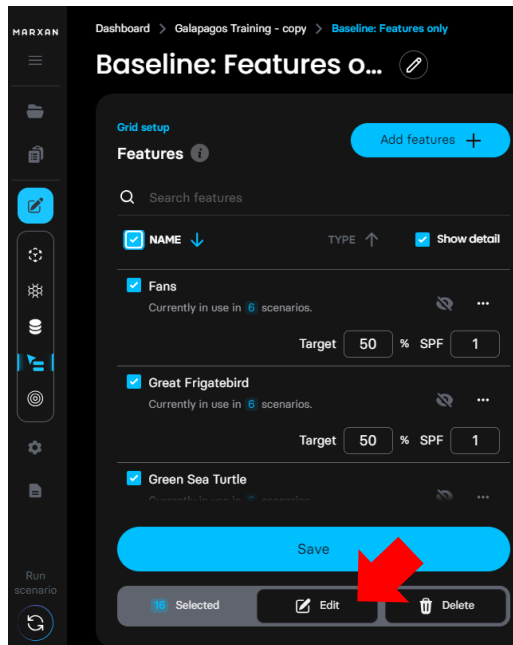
MARXAN

Dashboard > Galapagos Training - copy > Baseline: Features only

Baseline: Features o...

Grid setup

Features

Add features +

Search features

NAME

TYPE

Show detail

Fans

Currently in use in 6 scenarios.

Target 50 % SPF 1

Great Frigatebird

Currently in use in 6 scenarios.

Target 50 % SPF 1

Green Sea Turtle

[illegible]

Save

16 Selected

Edit

Delete

Run scenario